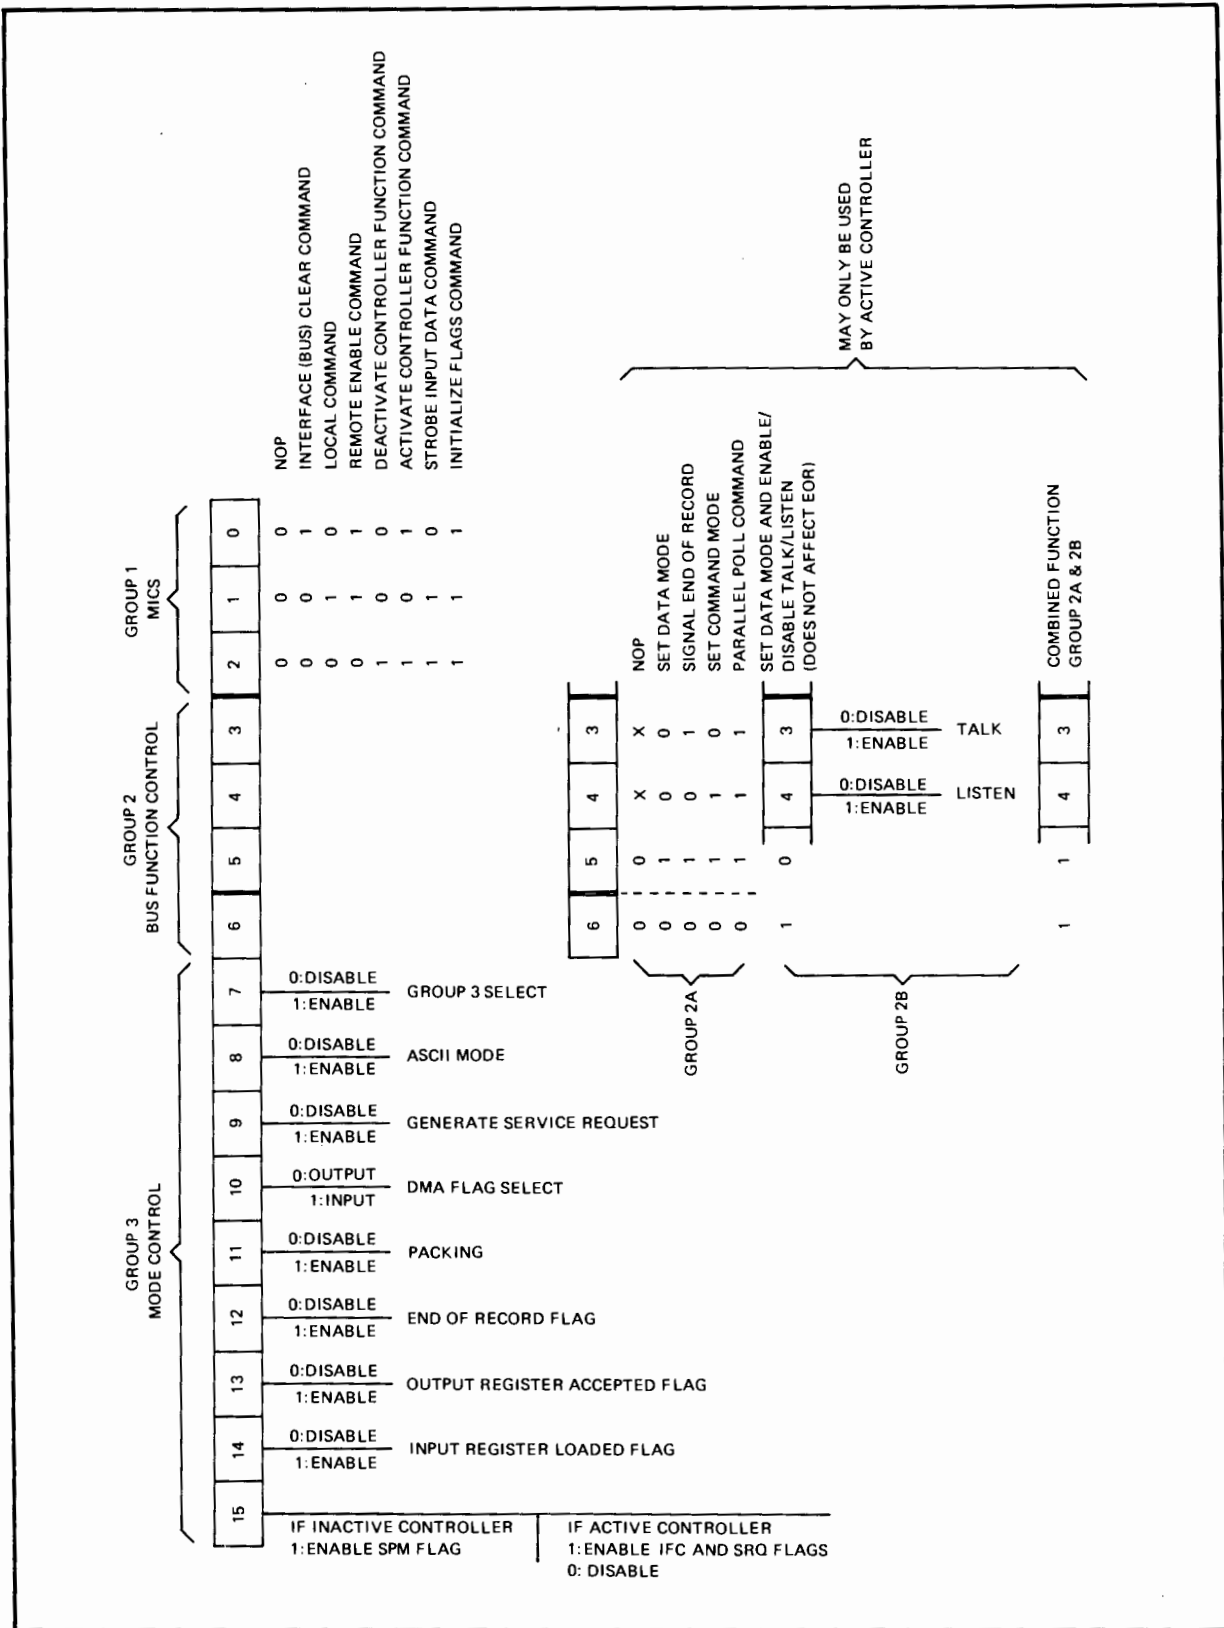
GROUP 1
MICS

| 2 | 1 | 0 | |
|---|---|---|---|
| 0 | 0 | 0 | NOP |
| 0 | 0 | 1 | INTERFACE (BUS) CLEAR COMMAND |
| 0 | 1 | 0 | LOCAL COMMAND |
| 0 | 1 | 1 | REMOTE ENABLE COMMAND |
| 1 | 0 | 0 | DEACTIVATE CONTROLLER FUNCTION COMMAND |
| 1 | 0 | 1 | ACTIVATE CONTROLLER FUNCTION COMMAND |
| 1 | 1 | 0 | STROBE INPUT DATA COMMAND |
| 1 | 1 | 1 | INITIALIZE FLAGS COMMAND |

GROUP 2
BUS FUNCTION CONTROL

MAY ONLY BE USED BY ACTIVE CONTROLLER

| 6 | 5 | 4 | 3 | |
|---|---|---|---|---|
| 0 | 0 | X | X | NOP |
| 0 | 1 | 0 | 0 | SET DATA MODE |
| 0 | 1 | 0 | 1 | SIGNAL END OF RECORD |
| 0 | 1 | 1 | 0 | SET COMMAND MODE |
| 0 | 1 | 1 | 1 | PARALLEL POLL COMMAND |

GROUP 2A

| 6 | 5 | 4 | 3 |
|---|---|---|---|
| 1 | 0 | | |

SET DATA MODE AND ENABLE/ DISABLE TALK/LISTEN (DOES NOT AFFECT EOR)

3: 0:DISABLE 1:ENABLE TALK
4: 0:DISABLE 1:ENABLE LISTEN

GROUP 2B

| 6 | 5 | 4 | 3 |
|---|---|---|---|
| 1 | 1 | | |

COMBINED FUNCTION GROUP 2A & 2B

GROUP 3
MODE CONTROL

7 0:DISABLE 1:ENABLE GROUP 3 SELECT
8 0:DISABLE 1:ENABLE ASCII MODE
9 0:DISABLE 1:ENABLE GENERATE SERVICE REQUEST
10 0:OUTPUT 1:INPUT DMA FLAG SELECT
11 0:DISABLE 1:ENABLE PACKING
12 0:DISABLE 1:ENABLE END OF RECORD FLAG
13 0:DISABLE 1:ENABLE OUTPUT REGISTER ACCEPTED FLAG
14 0:DISABLE 1:ENABLE INPUT REGISTER LOADED FLAG
15 IF INACTIVE CONTROLLER 1:ENABLE SPM FLAG | IF ACTIVE CONTROLLER 1:ENABLE IFC AND SRQ FLAGS 0: DISABLE